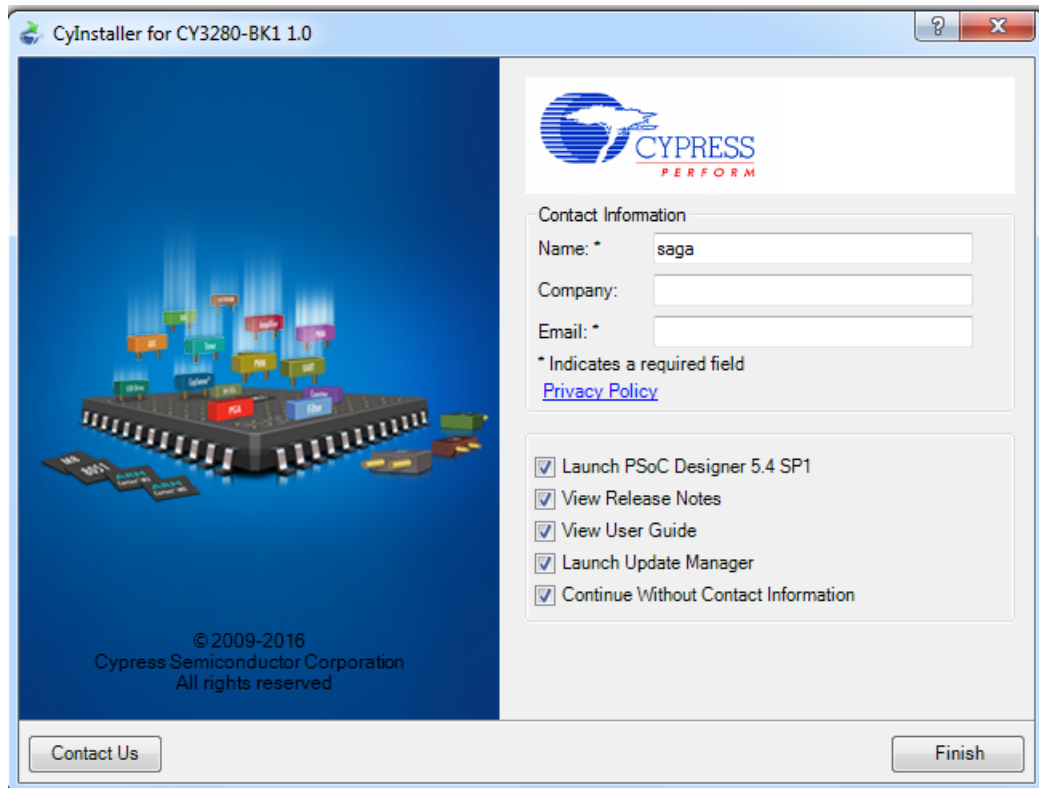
CyInstaller for CY3280-BK1 1.0

?

X

CYPRESS
PERFORM

Contact Information

Name: *

saga

Company:

Email: *

* Indicates a required field

Privacy Policy

Launch PSoC Designer 5.4 SP1

View Release Notes

View User Guide

Launch Update Manager

Continue Without Contact Information

© 2009-2016
Cypress Semiconductor Corporation
All rights reserved

Contact Us

Finish